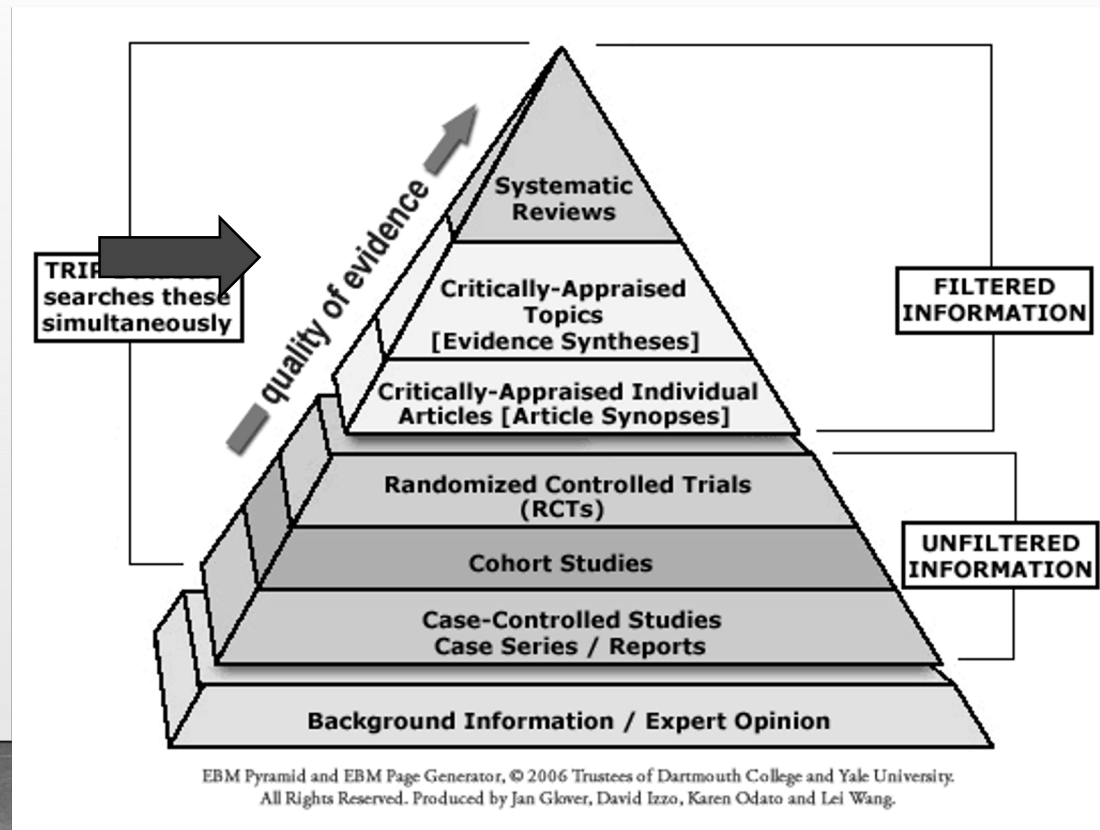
TRIP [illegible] searches these simultaneously

quality of evidence

Systematic Reviews

Critically-Appraised Topics [Evidence Syntheses]

Critically-Appraised Individual Articles [Article Synopses]

Randomized Controlled Trials (RCTs)

Cohort Studies

Case-Controlled Studies Case Series / Reports

Background Information / Expert Opinion

FILTERED INFORMATION

UNFILTERED INFORMATION

EBM Pyramid and EBM Page Generator, © 2006 Trustees of Dartmouth College and Yale University. All Rights Reserved. Produced by Jan Glover, David Izzo, Karen Odato and Lei Wang.